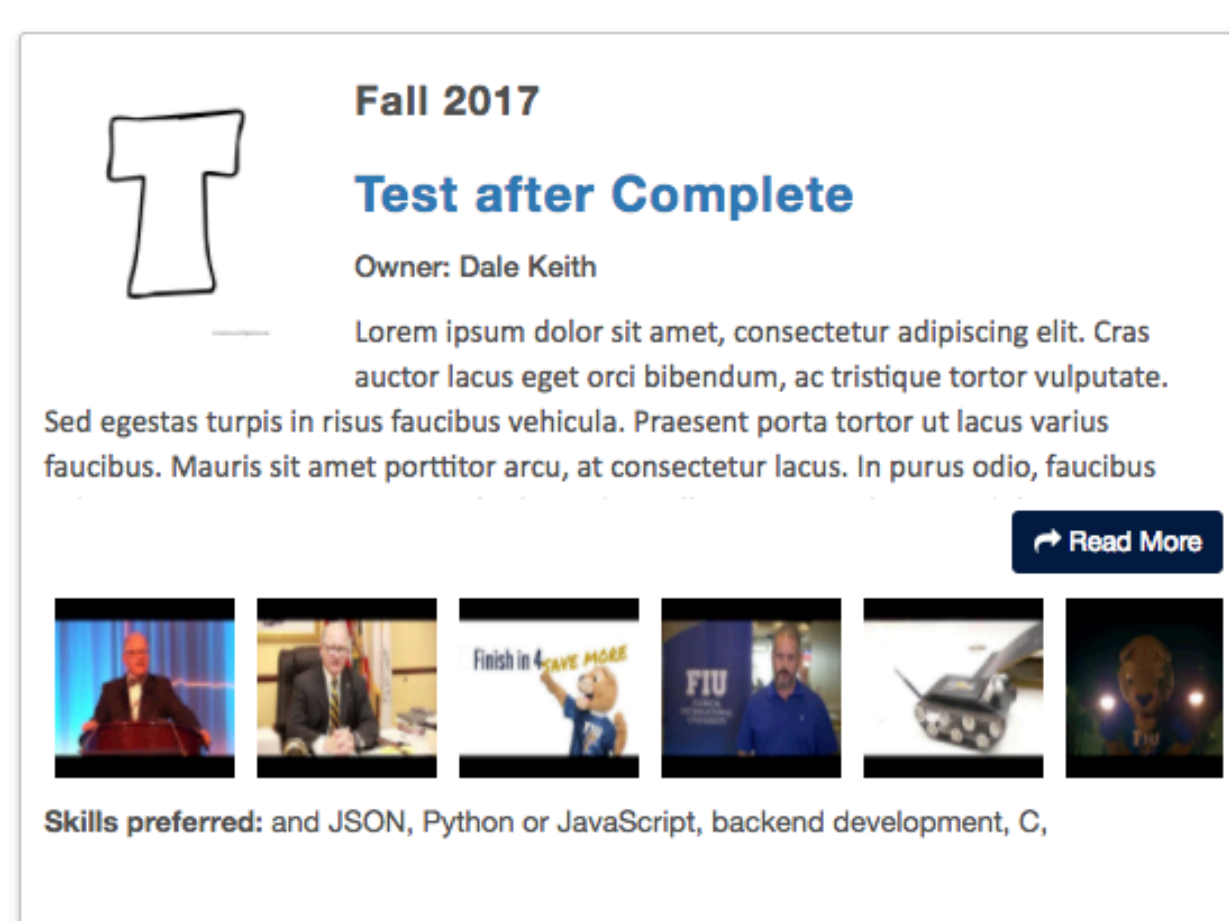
Fall 2017

Test after Complete

Owner: Dale Keith

Lorem ipsum dolor sit amet, consectetur adipiscing elit. Cras auctor lacus eget orci bibendum, ac tristique tortor vulputate. Sed egestas turpis in risus faucibus vehicula. Praesent porta tortor ut lacus varius faucibus. Mauris sit amet porttitor arcu, at consectetur lacus. In purus odio, faucibus

Read More

Finish in 4 SAVE MORE

FIU

Skills preferred: and JSON, Python or JavaScript, backend development, C,